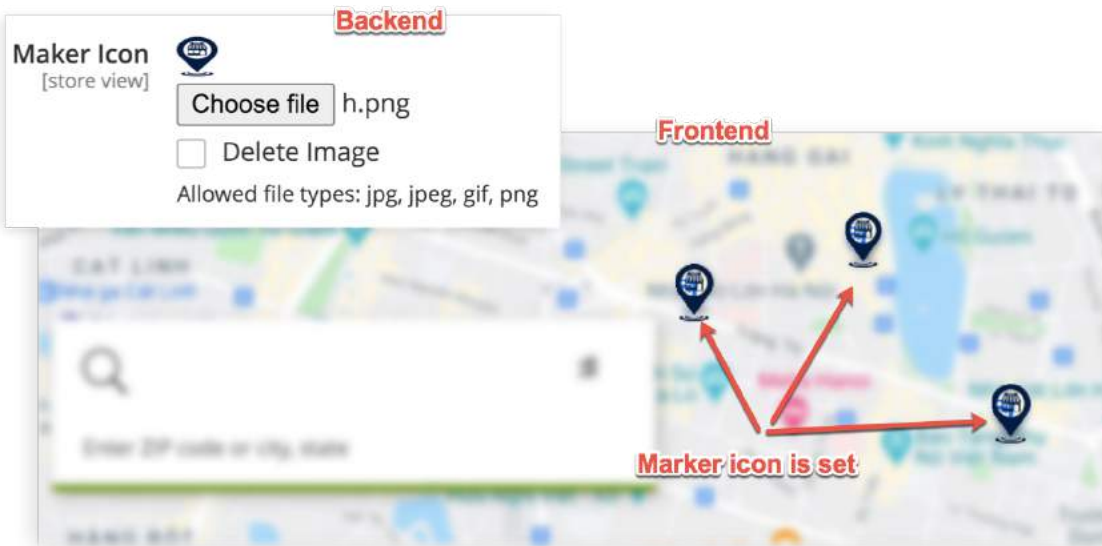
Backend

Maker Icon
[store view]

Choose file h.png

Delete Image

Allowed file types: jpg, jpeg, gif, png

Frontend

HANG DAI

LY THAI TO

CAT LINH

Enter ZIP code or city, state

Marker icon is set

HANG BOT